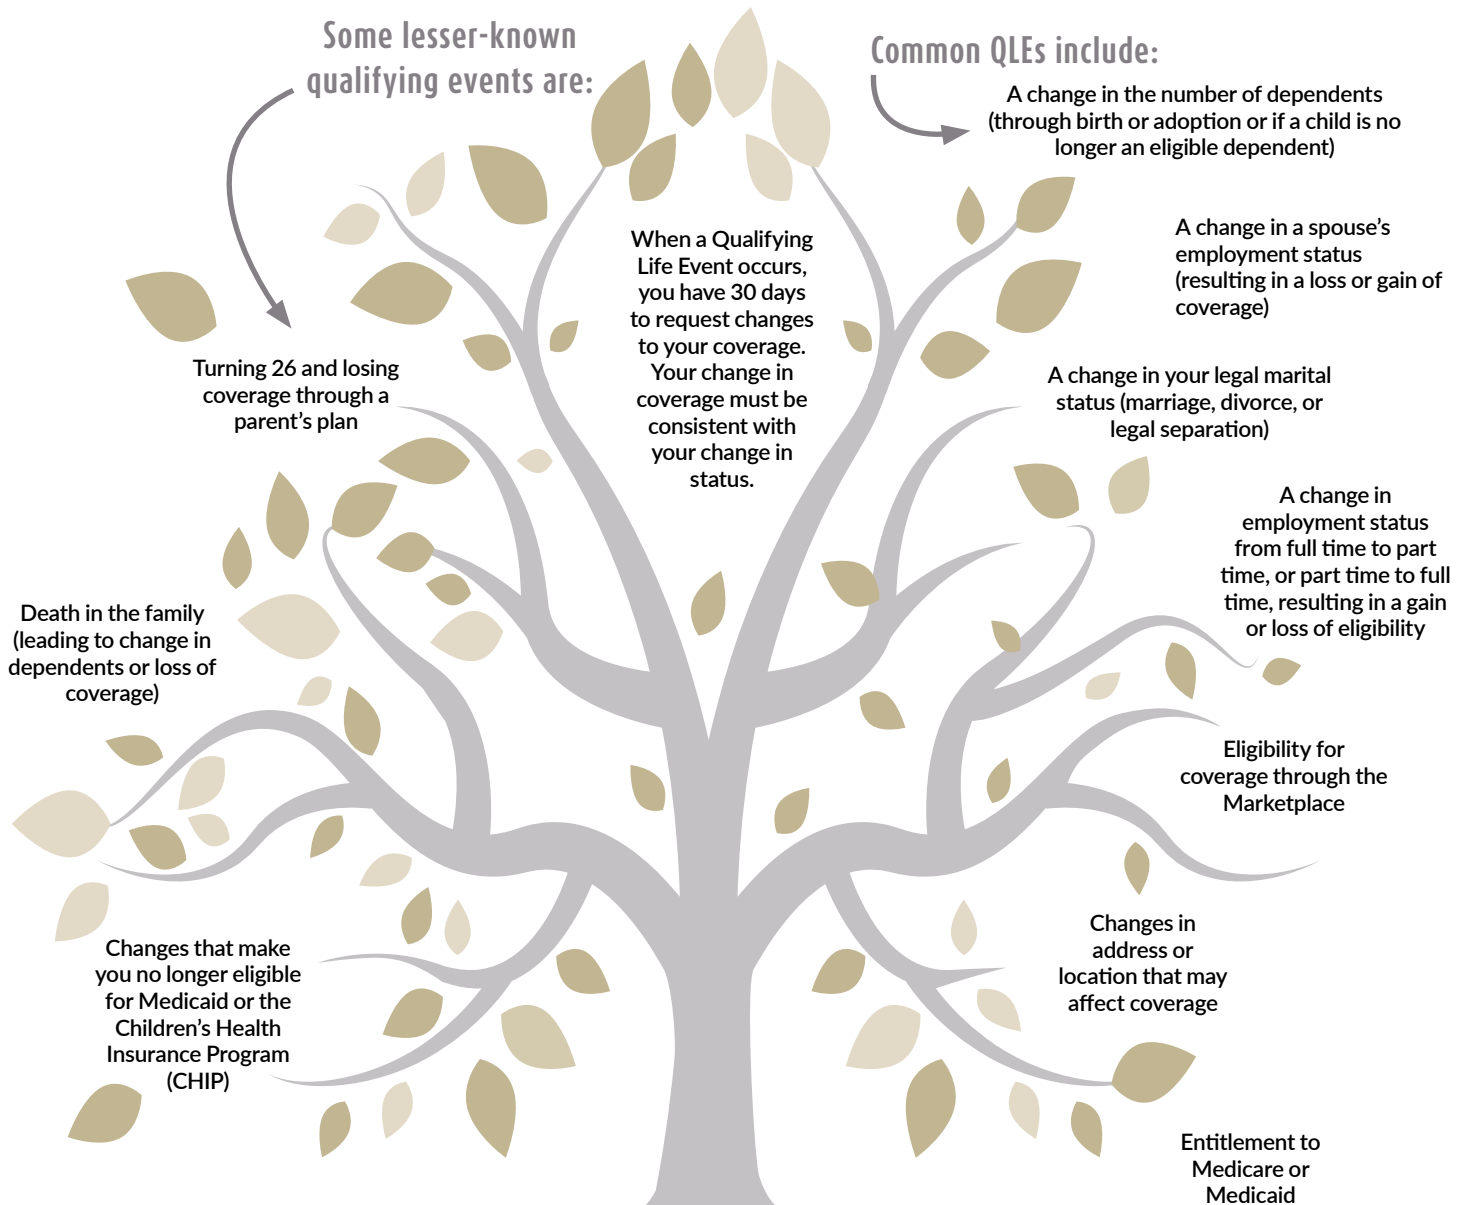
Some lesser-known qualifying events are:

Common QLEs include:

A change in the number of dependents (through birth or adoption or if a child is no longer an eligible dependent)

When a Qualifying Life Event occurs, you have 30 days to request changes to your coverage. Your change in coverage must be consistent with your change in status.

A change in a spouse's employment status (resulting in a loss or gain of coverage)

Turning 26 and losing coverage through a parent's plan

A change in your legal marital status (marriage, divorce, or legal separation)

A change in employment status from full time to part time, or part time to full time, resulting in a gain or loss of eligibility

Death in the family (leading to change in dependents or loss of coverage)

Eligibility for coverage through the Marketplace

Changes that make you no longer eligible for Medicaid or the Children's Health Insurance Program (CHIP)

Changes in address or location that may affect coverage

Entitlement to Medicare or Medicaid